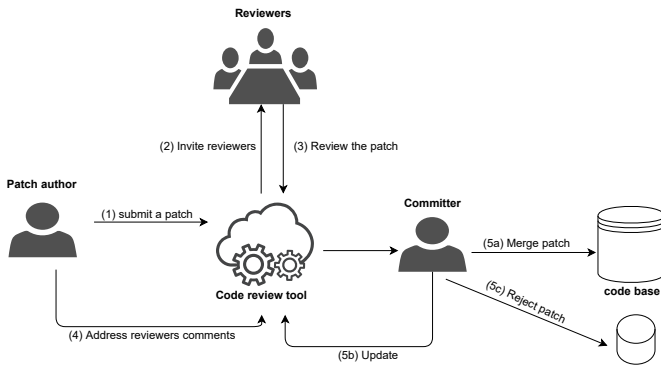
Reviewers

(2) Invite reviewers

(3) Review the patch

Patch author

(1) submit a patch

Committer

(5a) Merge patch

code base

Code review tool

(5c) Reject patch

(4) Address reviewers comments

(5b) Update